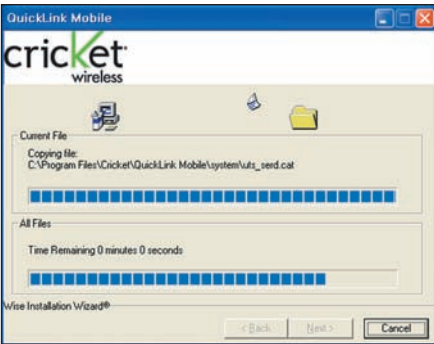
QuickLink Mobile

cricket wireless

Current File

Copying file:
C:\Program Files\Cricket\QuickLink Mobile\system\uts_serd.cat

All Files

Time Remaining 0 minutes 0 seconds

Wise Installation Wizard®

< Back

Next >

Cancel